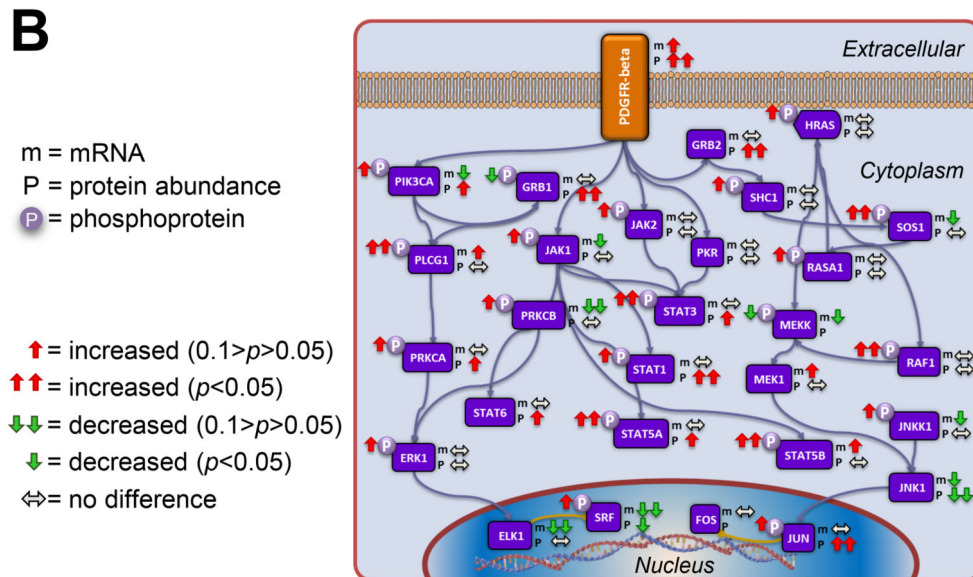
B

m = mRNA
P = protein abundance
P = phosphoprotein

= increased (0.1>$p$>0.05)
= increased ($p$<0.05)
= decreased (0.1>$p$>0.05)
= decreased ($p$<0.05)
⇔= no difference

Extracellular

PDGFR-beta m P

Cytoplasm

HRAS P m P
GRB2 m P
P PIK3CA m P
P GRB1 m P
P SHC1 m P
P JAK2 m P
P SOS1 m P
P PLCG1 m P
P JAK1 m P
PKR m P
P RASA1 m P
P PRKCB m P
P STAT3 m P
MEKK m
P PRKCA m P
P STAT1 m P
MEK1 m P
P RAF1 m P
STAT6 m P
P STAT5A m P
P JNKK1 m P
P ERK1 m P
P STAT5B m P
JNK1 m P
P SRF m P
ELK1 m P
FOS m P
P JUN m P

Nucleus